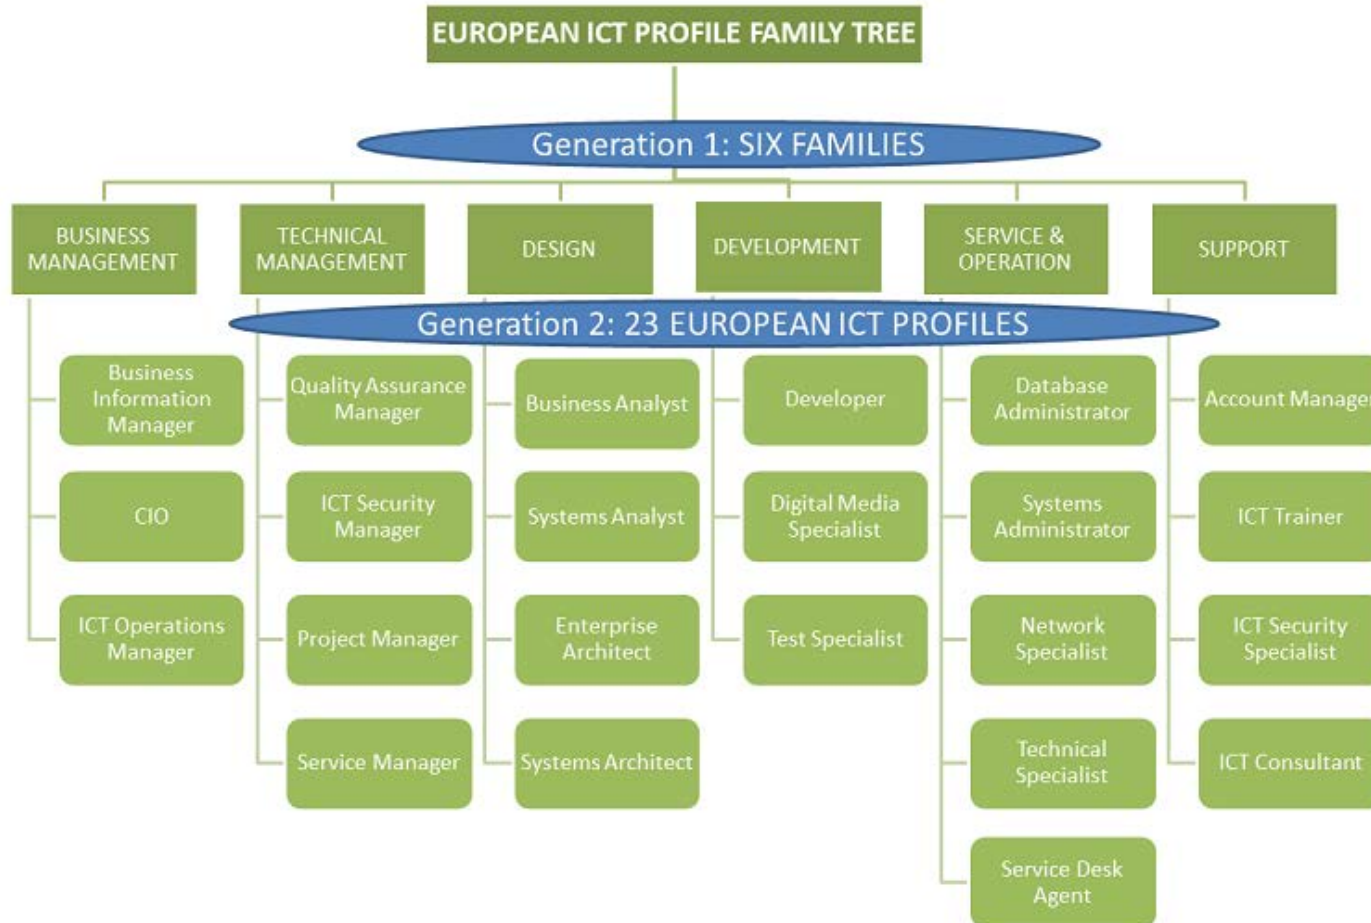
EUROPEAN ICT PROFILE FAMILY TREE

Generation 1: SIX FAMILIES

BUSINESS MANAGEMENT

TECHNICAL MANAGEMENT

DESIGN

DEVELOPMENT

SERVICE & OPERATION

SUPPORT

Generation 2: 23 EUROPEAN ICT PROFILES

Business Information Manager

CIO

ICT Operations Manager

Quality Assurance Manager

ICT Security Manager

Project Manager

Service Manager

Business Analyst

Systems Analyst

Enterprise Architect

Systems Architect

Developer

Digital Media Specialist

Test Specialist

Database Administrator

Systems Administrator

Network Specialist

Technical Specialist

Service Desk Agent

Account Manage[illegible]

ICT Trainer

ICT Security Specialist

ICT Consultant